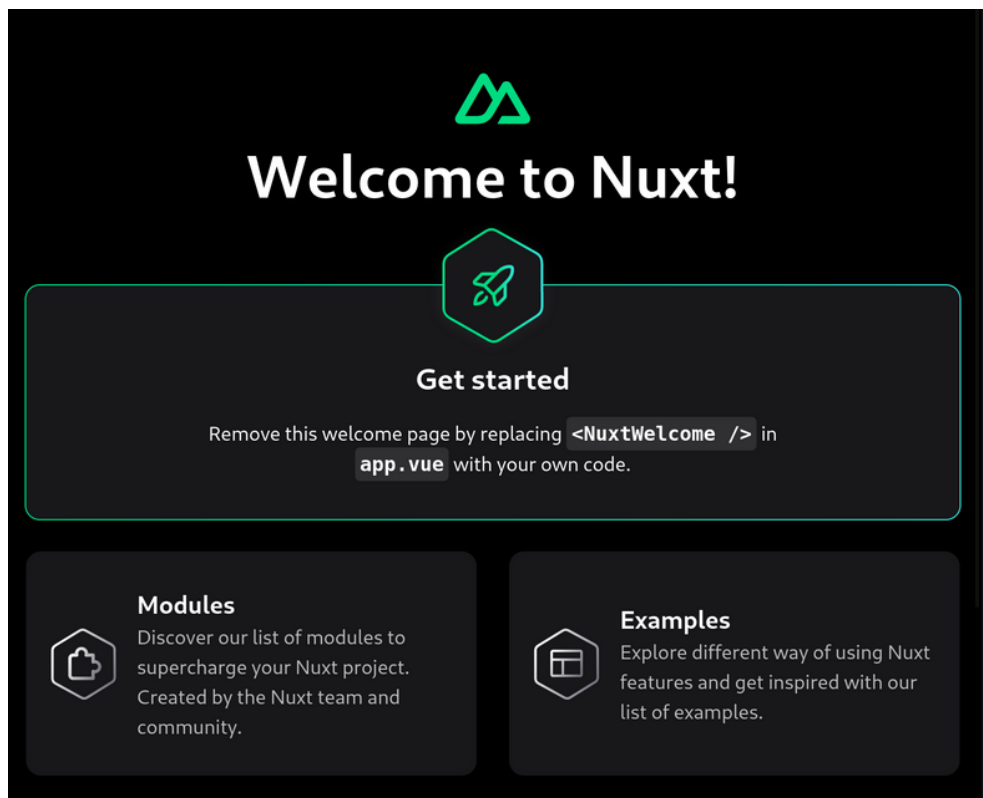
Welcome to Nuxt!

Get started

Remove this welcome page by replacing <NuxtWelcome /> in app.vue with your own code.

Modules
Discover our list of modules to supercharge your Nuxt project. Created by the Nuxt team and community.

Examples
Explore different way of using Nuxt features and get inspired with our list of examples.